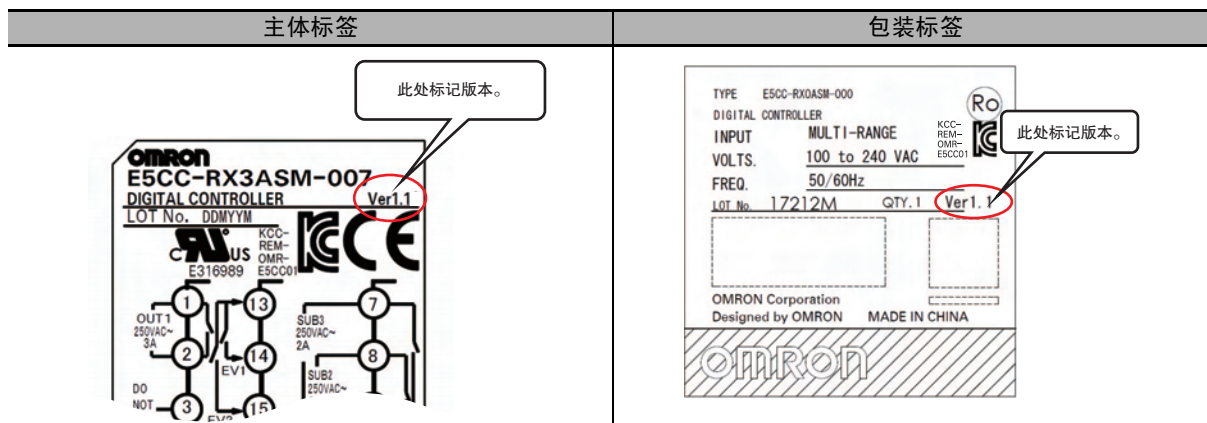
| 主体标签 | 包装标签 |
|---|---|
| 此处标记版本。<br>OMRON<br>E5CC-RX3ASM-007<br>DIGITAL CONTROLLER Ver1.1<br>LOT No. DDMYYM<br>c US<br>KCC-REM-OMR-E5CC01<br>E316989<br>1 13 7<br>OUT1 250VAC~ 3A<br>SUB3 250VAC~ 2A<br>2 14 8<br>EV1<br>SUB2 250VAC~<br>DO NOT 3 15<br>EV2 | TYPE E5CC-RX0ASM-000<br>DIGITAL CONTROLLER<br>Ro<br>INPUT MULTI-RANGE<br>KCC-REM-OMR-E5CC01<br>此处标记版本。<br>VOLTS. 100 to 240 VAC<br>FREQ. 50/60Hz<br>LOT No. 17212M QTY. 1 Ver1.1<br>OMRON Corporation<br>Designed by OMRON MADE IN CHINA<br>OMRON |